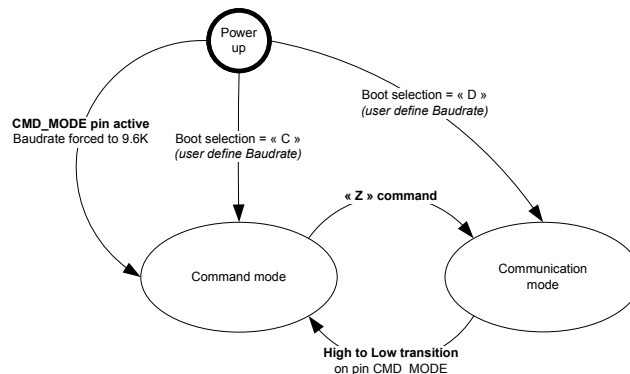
Power up

CMD_MODE pin active
Baudrate forced to 9.6K

Boot selection = « C »
(user define Baudrate)

Boot selection = « D »
(user define Baudrate)

« Z » command

Command mode

Communication mode

High to Low transition
on pin CMD_MODE